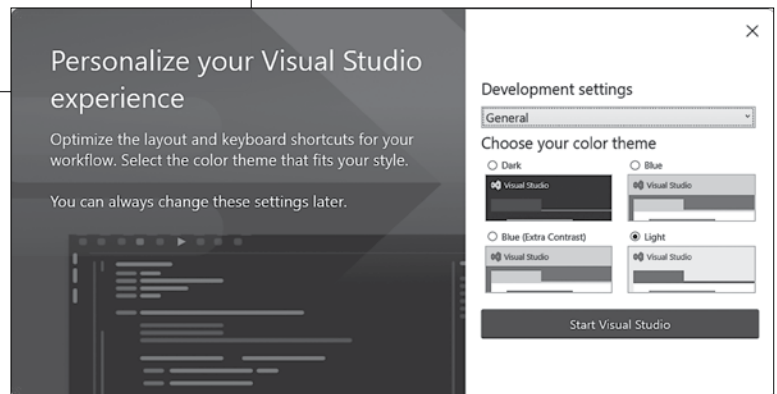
Personalize your Visual Studio experience

Optimize the layout and keyboard shortcuts for your workflow. Select the color theme that fits your style.

You can always change these settings later.

×

Development settings

General

Choose your color theme

Dark

Visual Studio

Blue

Visual Studio

Blue (Extra Contrast)

Visual Studio

Light

Visual Studio

Start Visual Studio